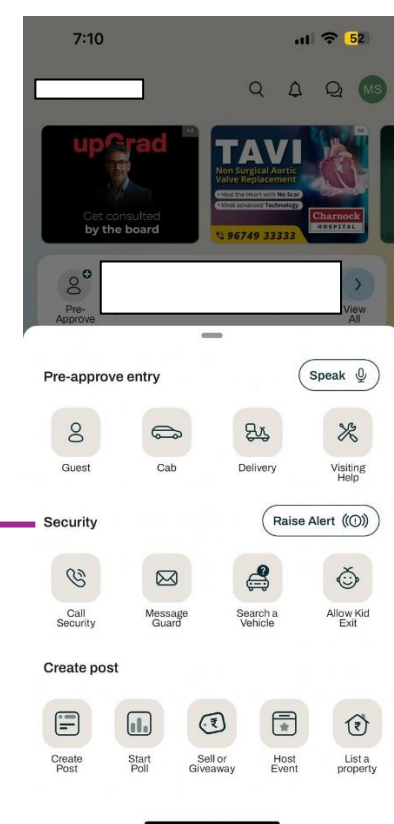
7:10

52

MS

Ad

upGrad

Get consulted by the board

Ad

TAVI

Non Surgical Aortic Valve Replacement

• Heal the Heart with No Scar

• Most advanced Technology

Charnock HOSPITAL

96749 33333

Pre-Approve

View All

Pre-approve entry

Speak

Guest

Cab

Delivery

Visiting Help

Security

Raise Alert

Call Security

Message Guard

Search a Vehicle

Allow Kid Exit

Create post

Create Post

Start Poll

Sell or Giveaway

Host Event

List a property